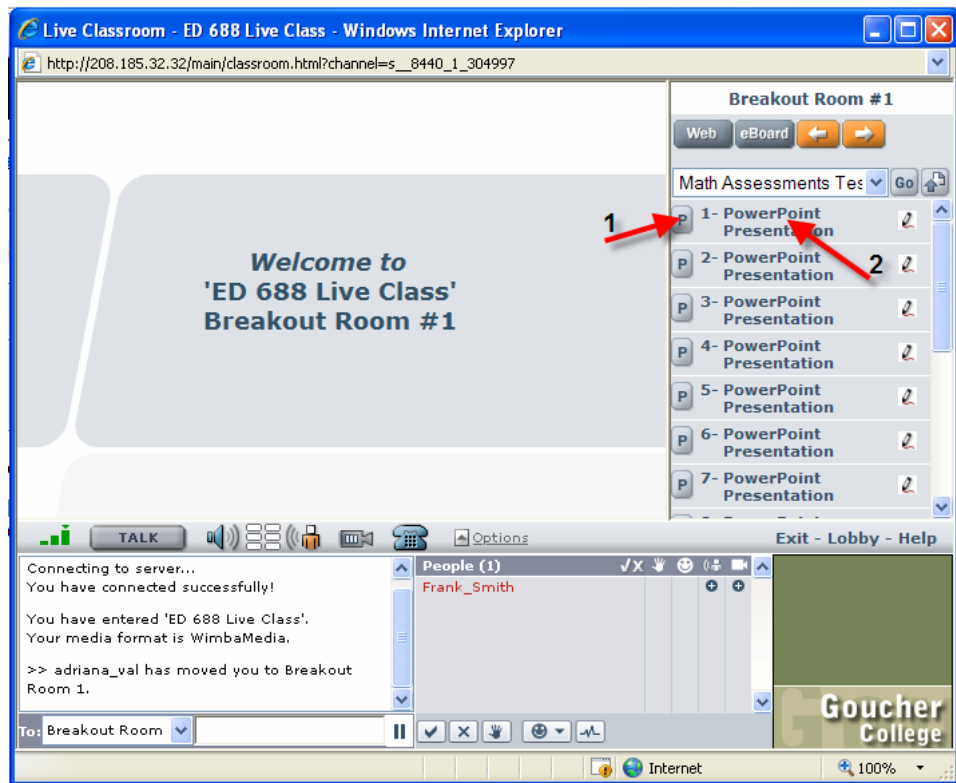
Live Classroom - ED 688 Live Class - Windows Internet Explorer

http://208.185.32.32/main/classroom.html?channel=s__8440_1_304997

Welcome to
'ED 688 Live Class'
Breakout Room #1

Breakout Room #1

Web eBoard

Math Assessments Tes Go

1

2

P 1- PowerPoint Presentation
P 2- PowerPoint Presentation
P 3- PowerPoint Presentation
P 4- PowerPoint Presentation
P 5- PowerPoint Presentation
P 6- PowerPoint Presentation
P 7- PowerPoint Presentation

TALK Options Exit - Lobby - Help

Connecting to server...
You have connected successfully!

You have entered 'ED 688 Live Class'.
Your media format is WimbaMedia.

>> adriana_val has moved you to Breakout Room 1.

People (1)
Frank_Smith

To: Breakout Room

Goucher College

Internet 100%